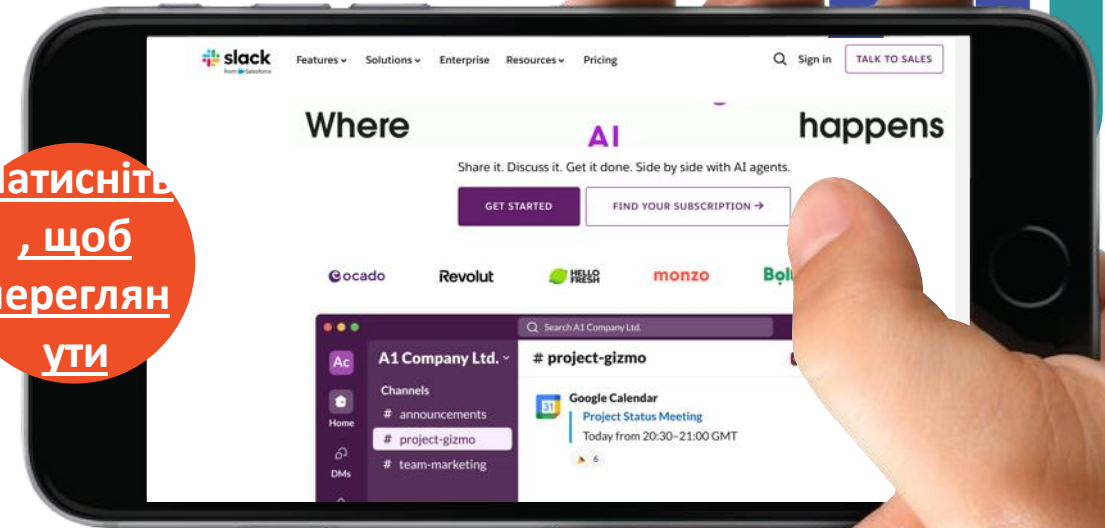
slack
from Salesforce
Features Solutions Enterprise Resources Pricing
Sign in
TALK TO SALES

Where AI happens

Share it. Discuss it. Get it done. Side by side with AI agents.

GET STARTED
FIND YOUR SUBSCRIPTION →

ocado Revolut HELLO FRESH monzo Bol

Search A1 Company Ltd.
Ac
A1 Company Ltd.
# project-gizmo
Home
DMs
Channels
# announcements
# project-gizmo
# team-marketing
Google Calendar
Project Status Meeting
Today from 20:30–21:00 GMT
6

атисніть, щоб переглянути